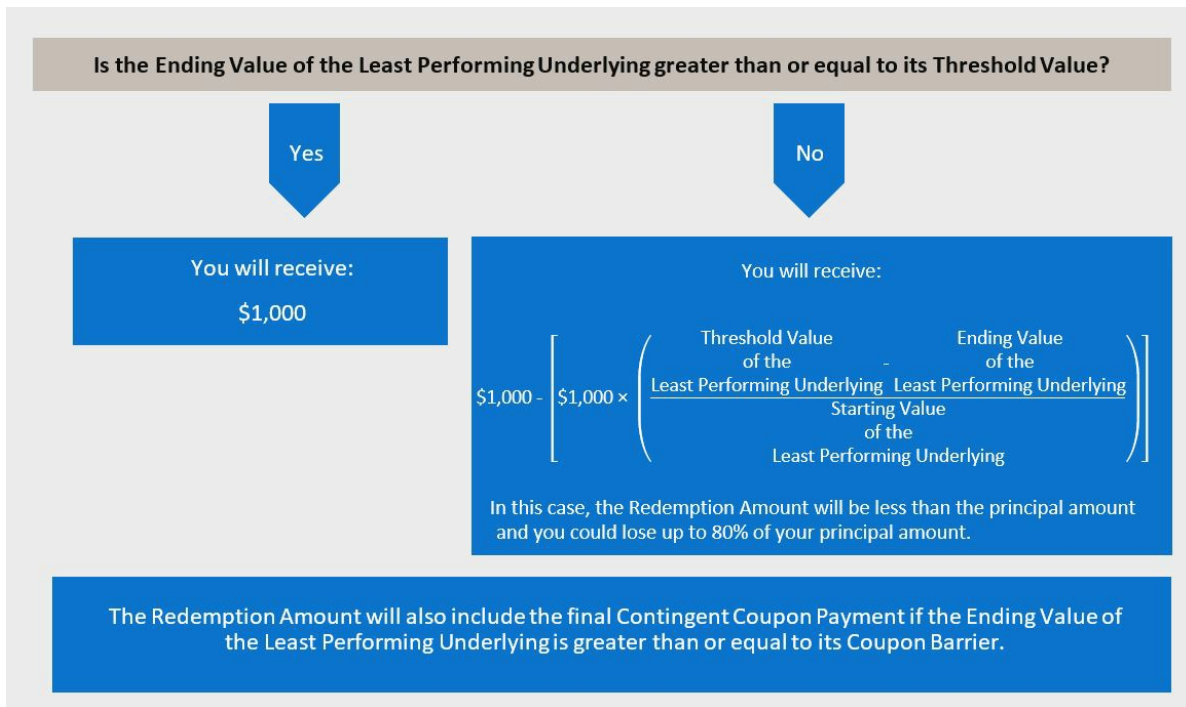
Is the Ending Value of the Least Performing Underlying greater than or equal to its Threshold Value?

Yes

No

You will receive:

$1,000

You will receive:

$\$1{,}000 - \left[\$1{,}000 \times \left(\frac{\text{Threshold Value of the Least Performing Underlying} - \text{Ending Value of the Least Performing Underlying}}{\text{Starting Value of the Least Performing Underlying}}\right)\right]$

In this case, the Redemption Amount will be less than the principal amount and you could lose up to 80% of your principal amount.

The Redemption Amount will also include the final Contingent Coupon Payment if the Ending Value of the Least Performing Underlying is greater than or equal to its Coupon Barrier.